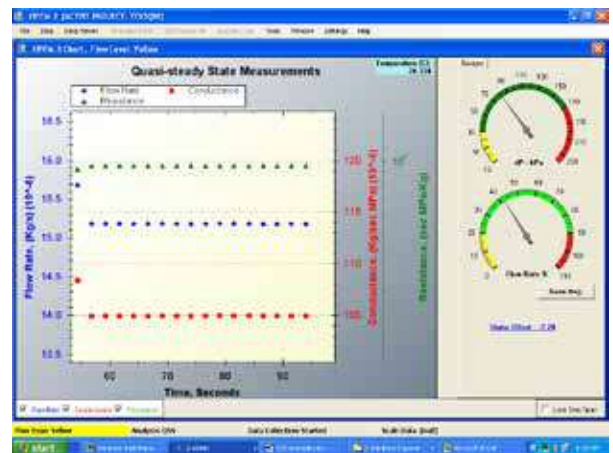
Quasi-steady State Measurements

Flow Rate
Conductance
Resistance

Temperature (C)
26.114

15.5
15.0
15.5
15.0
14.5
14.0
13.5

Flow Rate, [Kg/s] (10^-4)

120
115
110
105

60
70
80
90

Time, Seconds

Gauges

dP - kPa

Flow Rate %

Save Avg

Start

Flow Rate Yellow
Analysis ON
Data Collection Started
Scale Data (Null)